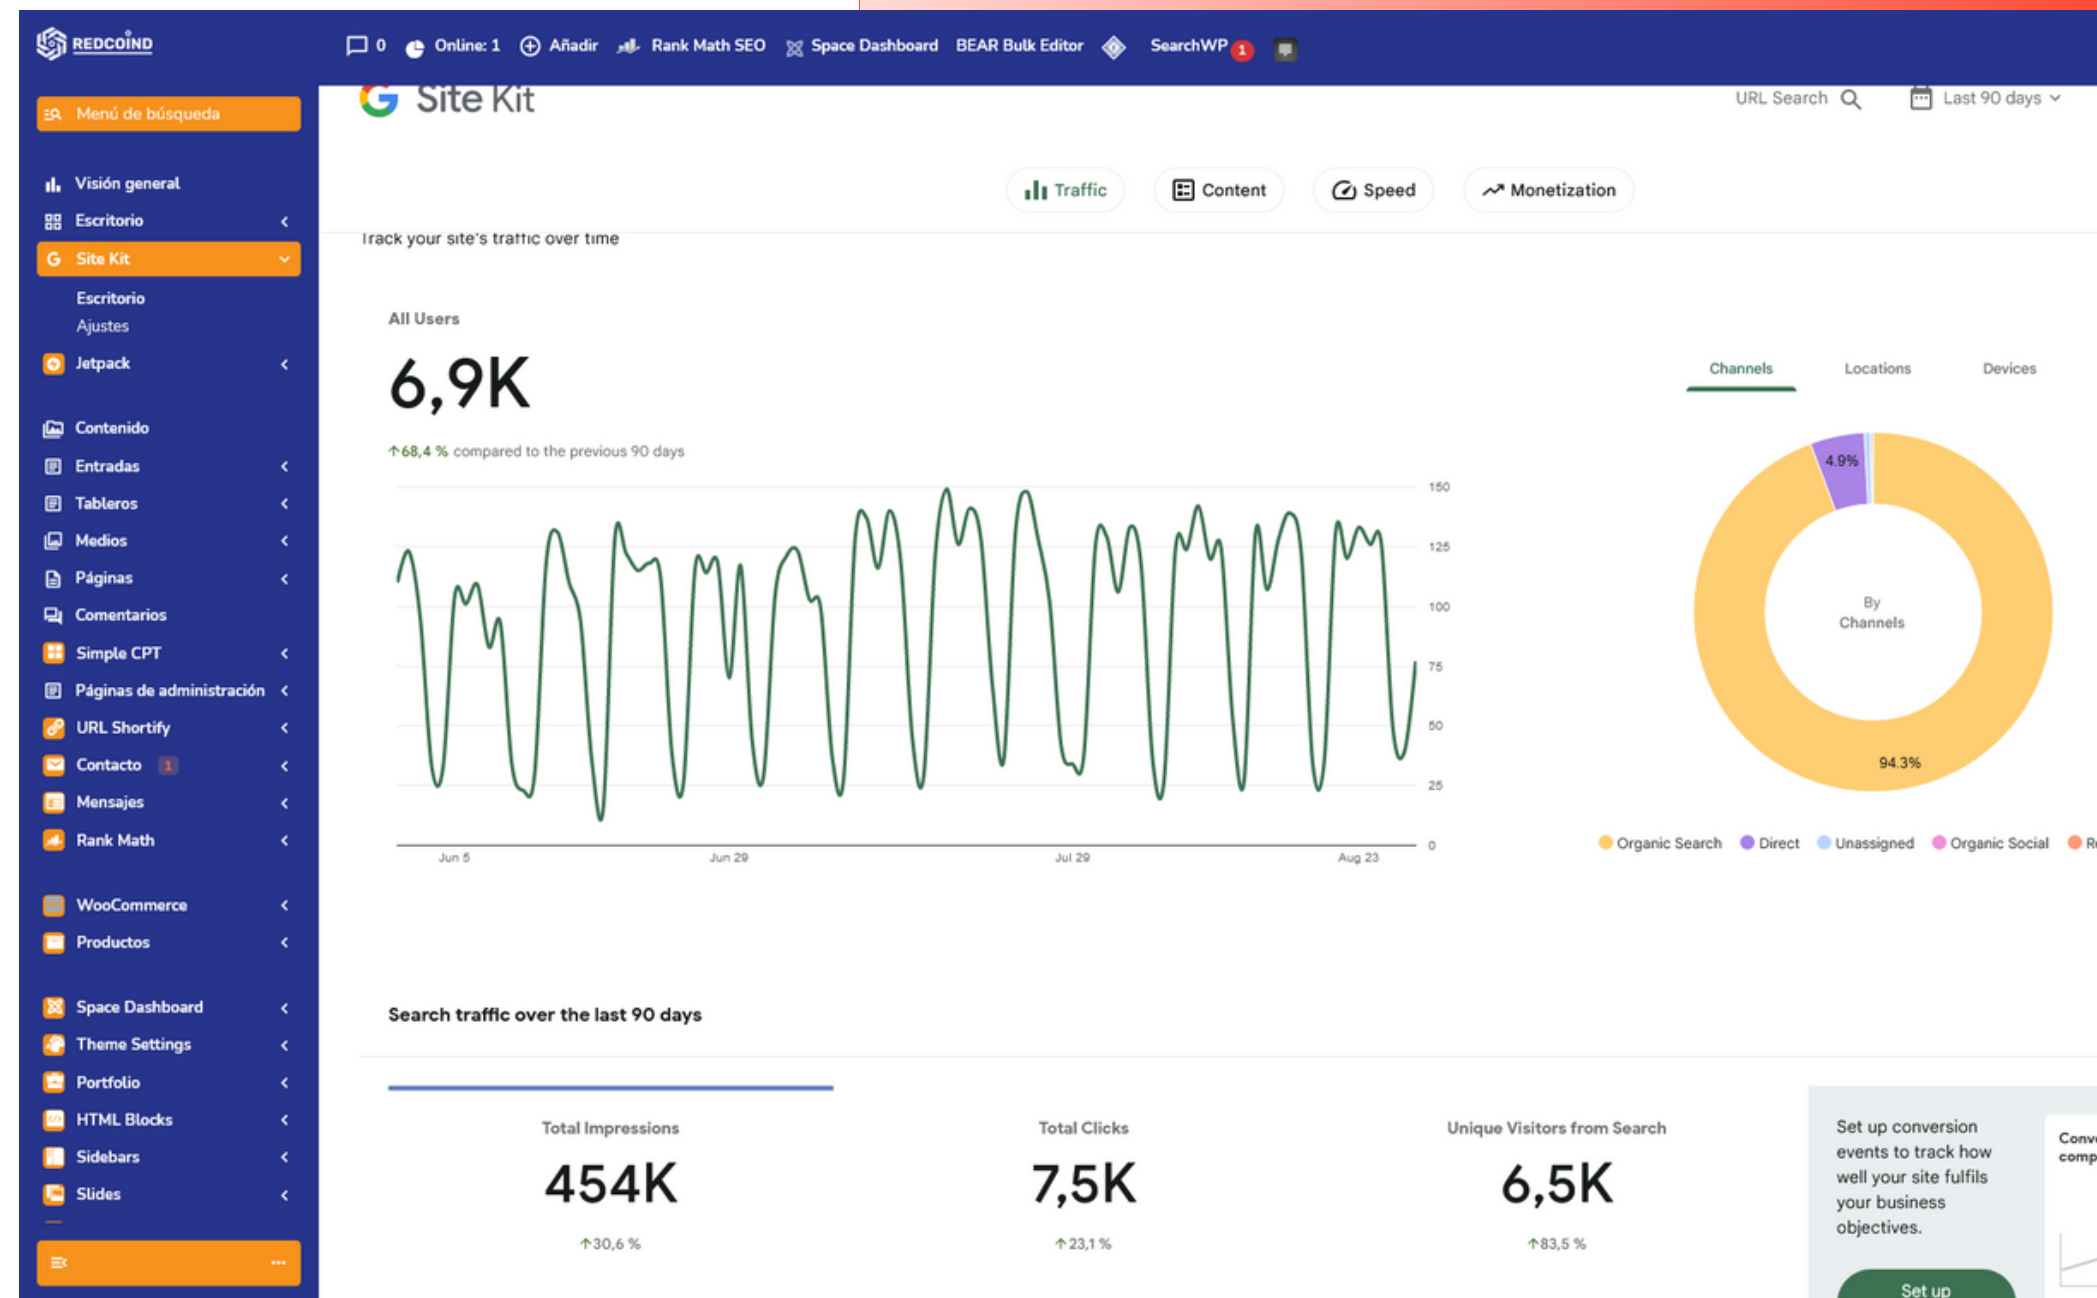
REDCOIND

0 Online: 1 Añadir Rank Math SEO Space Dashboard BEAR Bulk Editor SearchWP 1

Menú de búsqueda

Visión general
Escritorio
Site Kit
Escritorio
Ajustes
Jetpack

Contenido
Entradas
Tableros
Medios
Páginas
Comentarios
Simple CPT
Páginas de administración
URL Shortify
Contacto 1
Mensajes
Rank Math

WooCommerce
Productos

Space Dashboard
Theme Settings
Portfolio
HTML Blocks
Sidebars
Slides

Site Kit

URL Search Last 90 days

Traffic Content Speed Monetization

Track your site's traffic over time

All Users

6,9K

↑68,4 % compared to the previous 90 days

150
125
100
75
50
25
0

Jun 5 Jun 29 Jul 29 Aug 23

Channels Locations Devices

4.9%

By Channels

94.3%

Organic Search Direct Unassigned Organic Social R

Search traffic over the last 90 days

Total Impressions
454K
↑30,6 %

Total Clicks
7,5K
↑23,1 %

Unique Visitors from Search
6,5K
↑83,5 %

Set up conversion events to track how well your site fulfils your business objectives.

Set up

Conv
comp